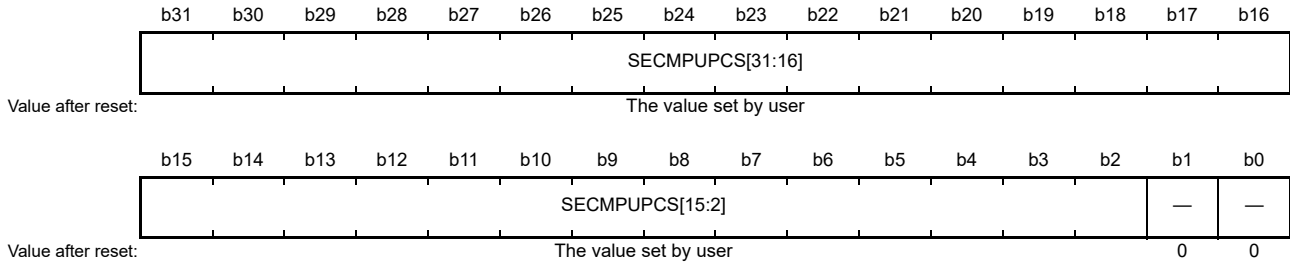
b31 b30 b29 b28 b27 b26 b25 b24 b23 b22 b21 b20 b19 b18 b17 b16

SECMPUPCS[31:16]

Value after reset: The value set by user

b15 b14 b13 b12 b11 b10 b9 b8 b7 b6 b5 b4 b3 b2 b1 b0

SECMPUPCS[15:2] — —

Value after reset: The value set by user 0 0